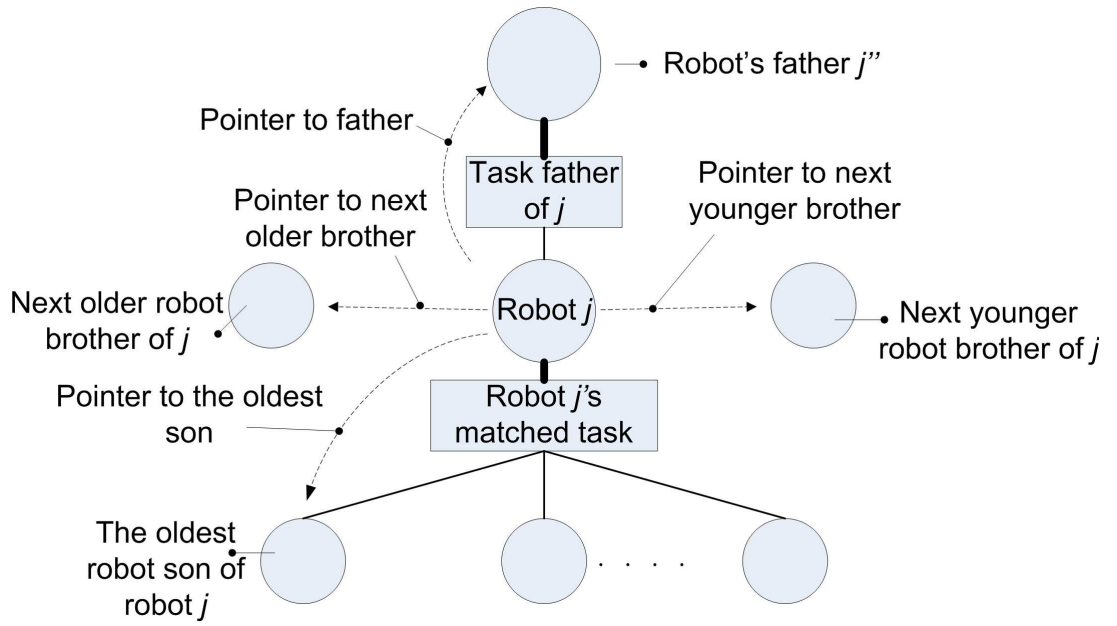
Robot's father *j''*

Pointer to father

Task father of *j*

Pointer to next older brother

Pointer to next younger brother

Next older robot brother of *j*

Robot *j*

Next younger robot brother of *j*

Pointer to the oldest son

Robot *j*'s matched task

The oldest robot son of robot *j*

. . . .